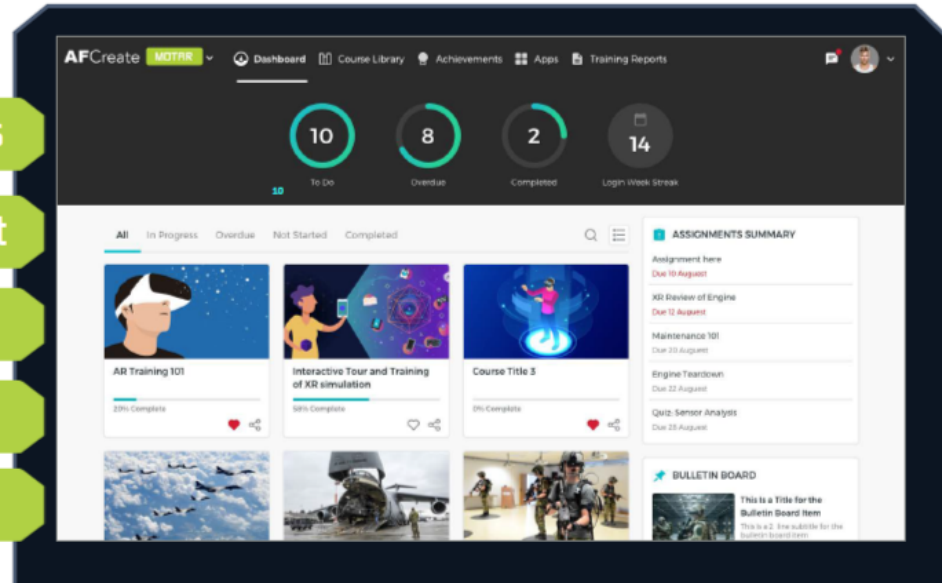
s

t

AFCreate MOTAR Dashboard Course Library Achievements Apps Training Reports

10 To Do

8 Overdue

2 Completed

14 Login Week Streak

10

All In Progress Overdue Not Started Completed

AR Training 101
20% Complete

Interactive Tour and Training of XR simulation
58% Complete

Course Title 3
0% Complete

ASSIGNMENTS SUMMARY

Assignment here
Due 10 August

XR Review of Engine
Due 12 August

Maintenance 101
Due 20 August

Engine Teardown
Due 22 August

Quiz: Sensor Analysis
Due 28 August

BULLETIN BOARD

This is a Title for the Bulletin Board Item
This is a 2 line subtitle for the bulletin board item